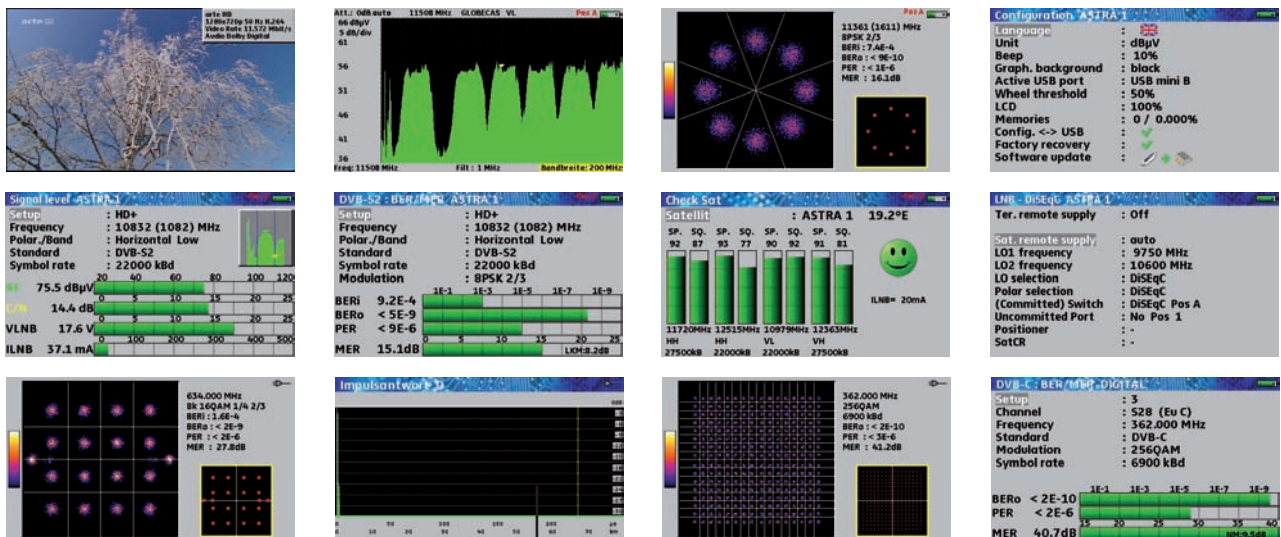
arte HD
1280x720p 50 Hz H.264
Video Rate 11.572 Mbit/s
Audio Dolby Digital

Att.: 0dB auto 11508 MHz GLOBECAS VL Pos A
66 dBµV
5 dB/div
61
56
51
46
41
36
Freq: 11508 MHz Filt : 1 MHz Bandbreite: 200 MHz

Pos A
11361 (1611) MHz
8PSK 2/3
BERi : 7.4E-4
BERo : < 9E-10
PER : < 1E-6
MER : 16.1dB

Configuration ASTRA 1
Language :
Unit : dBµV
Beep : 10%
Graph. background : black
Active USB port : USB mini B
Wheel threshold : 50%
LCD : 100%
Memories : 0 / 0.000%
Config. <-> USB :
Factory recovery :
Software update :

Signal level ASTRA 1
Setup : HD+
Frequency : 10832 (1082) MHz
Polar./Band : Horizontal Low
Standard : DVB-S2
Symbol rate : 22000 kBd
20 40 60 80 100 120
RF 75.5 dBµV
0 5 10 15 20 25
C/N 14.4 dB
0 5 10 15 20 25
VLNB 17.6 V
0 100 200 300 400 500
ILNB 37.1 mA

DVB-S2 : BER/MER ASTRA 1
Setup : HD+
Frequency : 10832 (1082) MHz
Polar./Band : Horizontal Low
Standard : DVB-S2
Symbol rate : 22000 kBd
Modulation : 8PSK 2/3
1E-1 1E-3 1E-5 1E-7 1E-9
BERi 9.2E-4
BERo < 5E-9
PER < 9E-6
0 5 10 15 20 25
MER 15.1dB LKM:8.2dB

Check Sat
Satellit : ASTRA 1 19.2°E
SP. SQ. SP. SQ. SP. SQ. SP. SQ.
92 87 93 77 90 92 91 81
ILNB= 20mA
11720MHz 12515MHz 10979MHz 12363MHz
HH HH VL VH
27500kB 22000kB 22000kB 27500kB

LNB - DiSEqC ASTRA 1
Ter. remote supply : Off
Sat. remote supply : auto
LO1 frequency : 9750 MHz
LO2 frequency : 10600 MHz
LO selection : DiSEqC
Polar selection : DiSEqC
(Committed) Switch : DiSEqC Pos A
Uncommitted Port : No Pos 1
Positioner : -
SatCR : -

634.000 MHz
8k 16QAM 1/4 2/3
BERi : 1.6E-4
BERo : < 2E-9
PER : < 2E-6
MER : 27.8dB

Impulsantwort D

362.000 MHz
256QAM
6900 kBd
BERo : < 2E-10
PER : < 3E-6
MER : 41.2dB

DVB-C : BER/MER DIGITAL
Setup : 3
Channel : S28 (Eu C)
Frequency : 362.000 MHz
Standard : DVB-C
Modulation : 256QAM
Symbol rate : 6900 kBd
1E-1 1E-3 1E-5 1E-7 1E-9
BERo < 2E-10
PER < 2E-6
15 20 25 30 35 40
MER 40.7dB NM:9.5dB